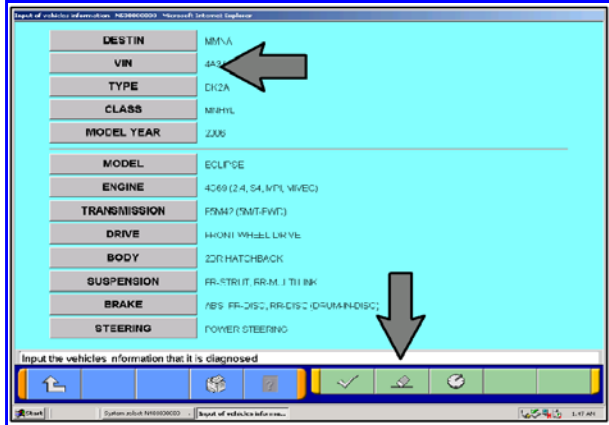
Input of vehicles information - NE00000000 - Microsoft Internet Explorer

| DESTIN | MMNA |
|---|---|
| VIN | 4A3 |
| TYPE | DK2A |
| CLASS | MNHYL |
| MODEL YEAR | 2006 |

| MODEL | ECLIPSE |
|---|---|
| ENGINE | 4G69 (2.4, S4, MPI, MIVEC) |
| TRANSMISSION | F5M42 (5M/T-FWD) |
| DRIVE | FRONT WHEEL DRIVE |
| BODY | 2DR HATCHBACK |
| SUSPENSION | FR-STRUT, RR-MULTI LINK |
| BRAKE | ABS (FR-DISC, RR-DISC (DRUM-IN-DISC)) |
| STEERING | POWER STEERING |

Input the vehicles information that it is diagnosed

Start | System select NE00000000 | Input of vehicles informa... | 1:47 AM